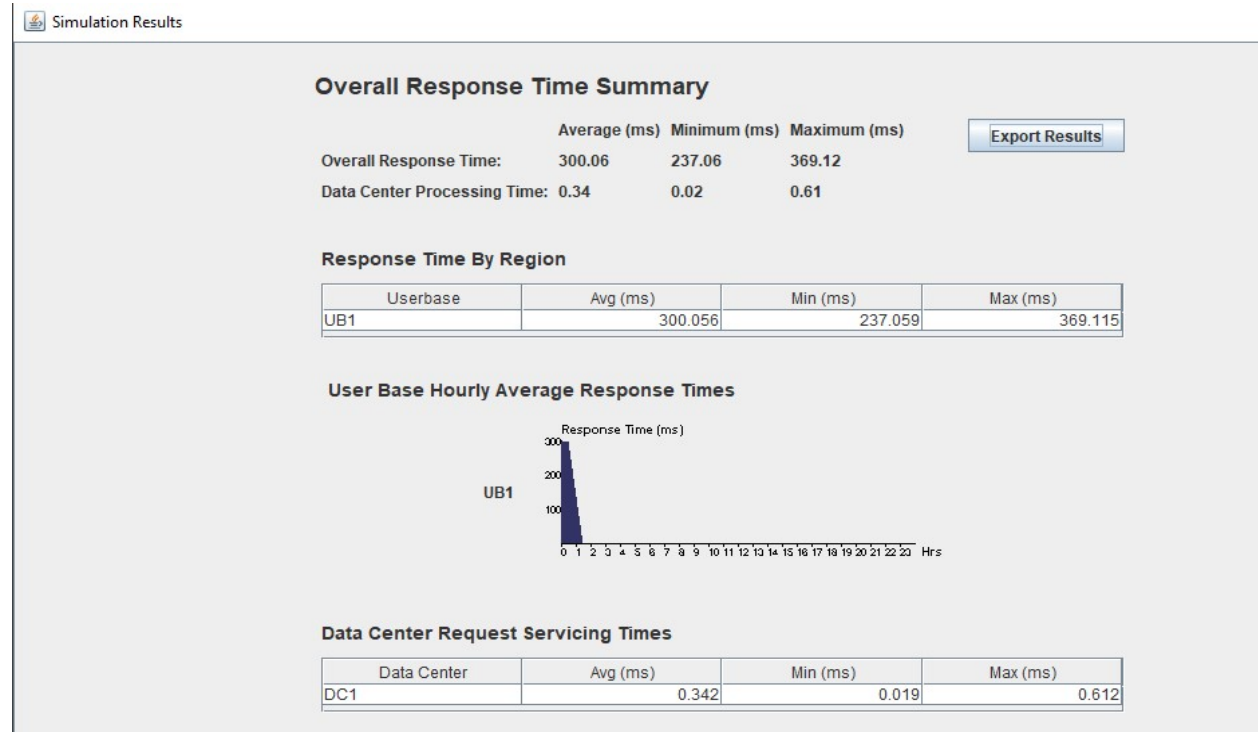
Simulation Results

Overall Response Time Summary

| | Average (ms) | Minimum (ms) | Maximum (ms) |
|---|---|---|---|
| Overall Response Time: | 300.06 | 237.06 | 369.12 |
| Data Center Processing Time: | 0.34 | 0.02 | 0.61 |

Export Results

Response Time By Region

| Userbase | Avg (ms) | Min (ms) | Max (ms) |
|---|---|---|---|
| UB1 | 300.056 | 237.059 | 369.115 |

User Base Hourly Average Response Times

Response Time (ms)
300
200
100
UB1
0 1 2 3 4 5 6 7 8 9 10 11 12 13 14 15 16 17 18 19 20 21 22 23 Hrs

Data Center Request Servicing Times

| Data Center | Avg (ms) | Min (ms) | Max (ms) |
|---|---|---|---|
| DC1 | 0.342 | 0.019 | 0.612 |